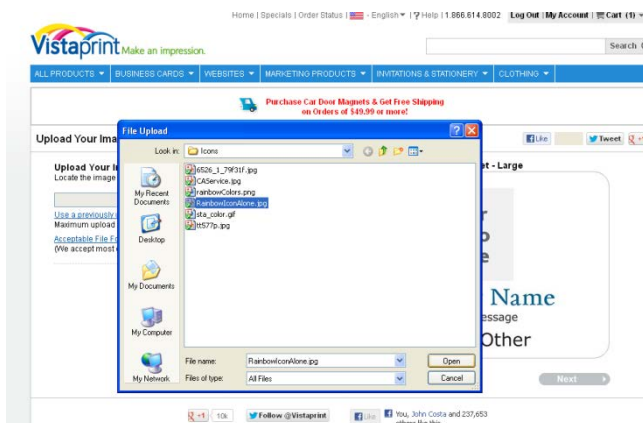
Home | Specials | Order Status | English ▾ | ? Help | 1.866.614.8002   Log Out | My Account | Cart (1) ▾

Vistaprint Make an impression.

Search

ALL PRODUCTS ▾ | BUSINESS CARDS ▾ | WEBSITES ▾ | MARKETING PRODUCTS ▾ | INVITATIONS & STATIONERY ▾ | CLOTHING ▾

Purchase Car Door Magnets & Get Free Shipping on Orders of $49.99 or more!

Upload Your Ima

Like   Tweet

Upload Your I
Locate the image

Use a previously
Maximum upload
Acceptable File F
(We accept most

et - Large

r
o
e
Name
essage
Other

Next

File Upload

Look in: Icons

6526_1_79f31f.jpg
CAService.jpg
rainbowColors.png
RainbowIconAlone.jpg
sta_color.gif
tt577p.jpg

My Recent Documents
Desktop
My Documents
My Computer
My Network

File name: RainbowIconAlone.jpg   Open
Files of type: All Files   Cancel

+1   10k   Follow @Vistaprint   Like   You, John Costa and 237,653 others like this.